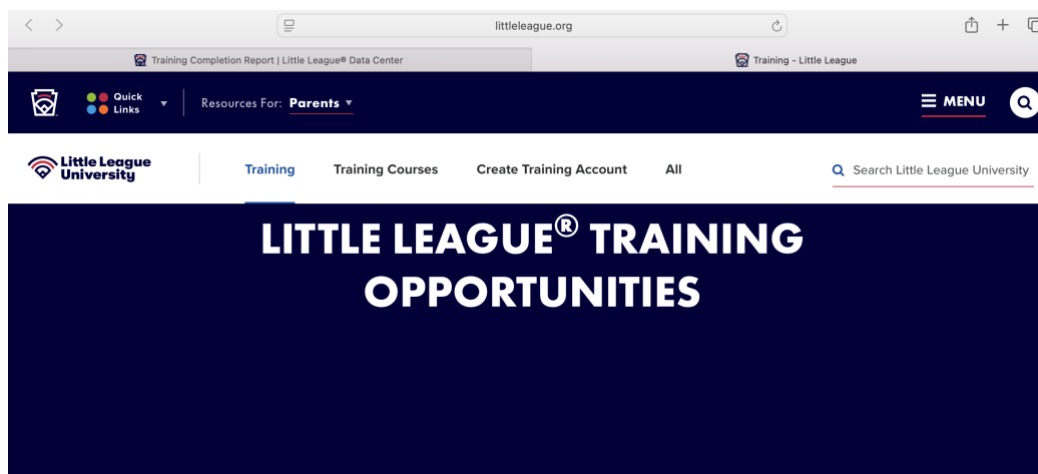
littleleague.org

Training Completion Report | Little League® Data Center

Training - Little League

Quick Links

Resources For: Parents ▾

MENU

Little League University

Training

Training Courses

Create Training Account

All

Search Little League University

LITTLE LEAGUE® TRAINING OPPORTUNITIES